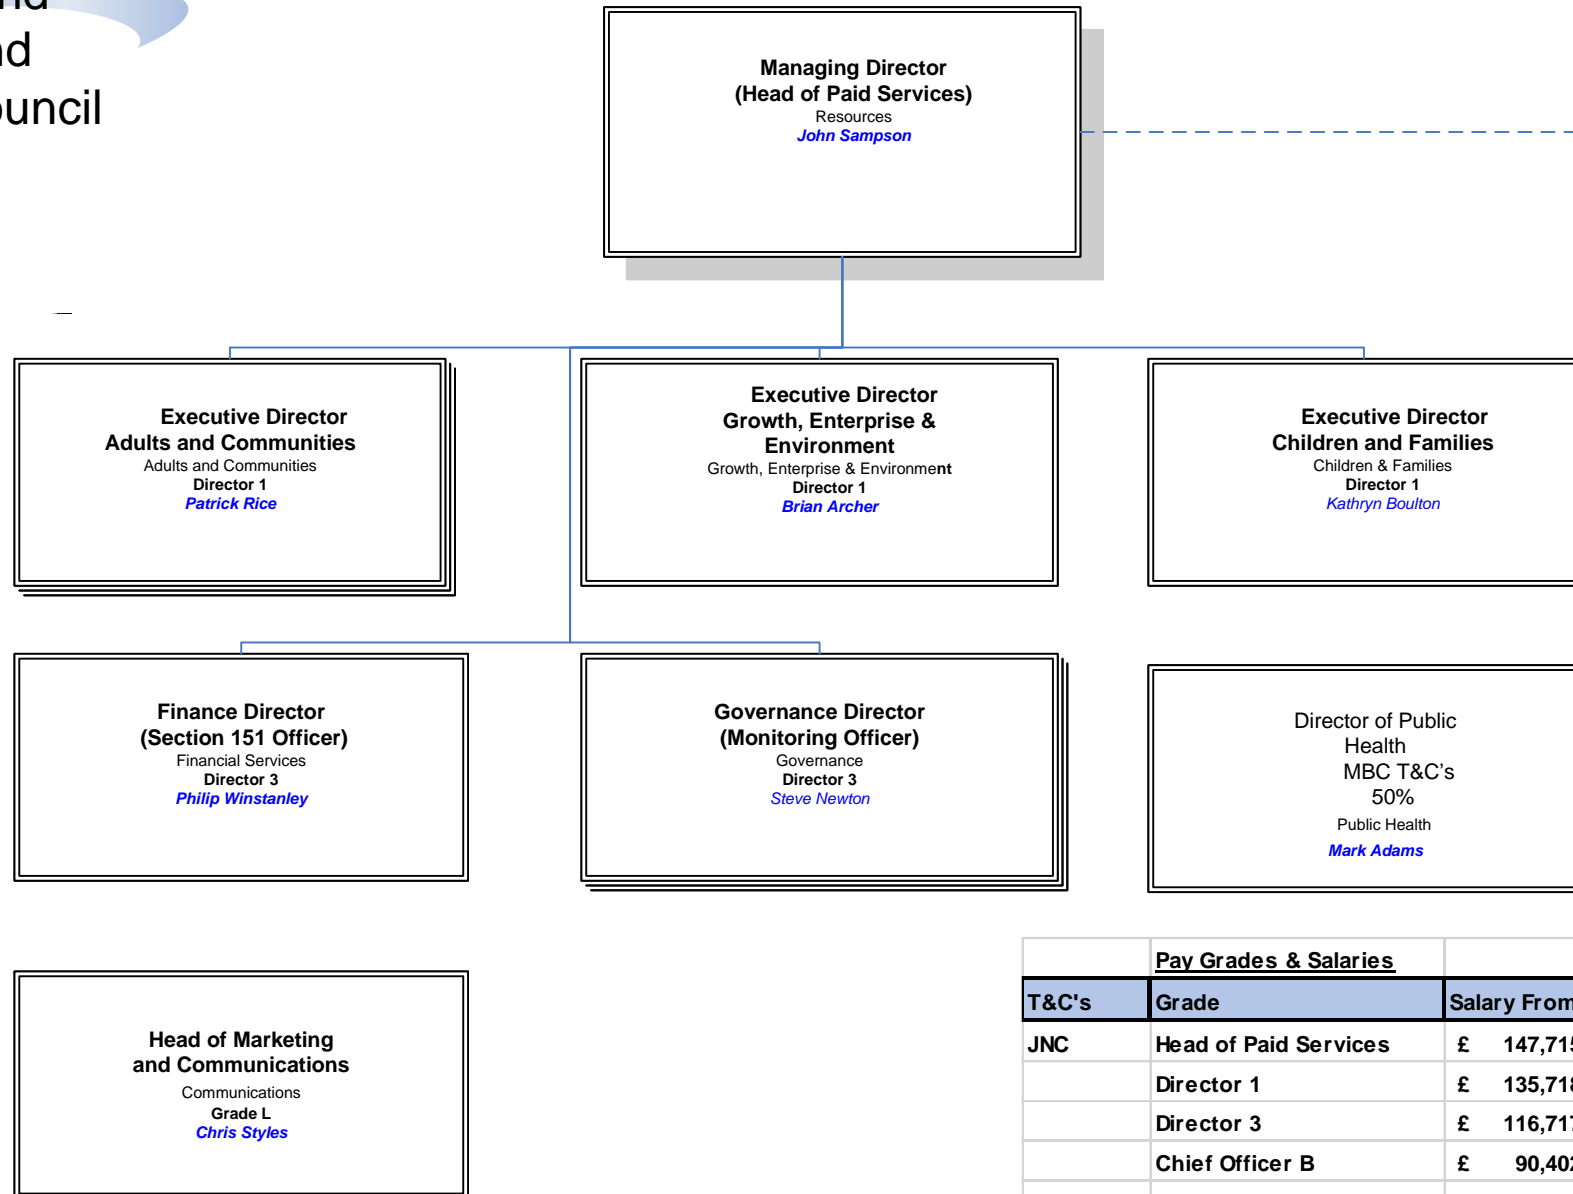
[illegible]nd
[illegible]d
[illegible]uncil

Managing Director
(Head of Paid Services)
Resources
John Sampson

Executive Director
Adults and Communities
Adults and Communities
Director 1
Patrick Rice

Executive Director
Growth, Enterprise & Environment
Growth, Enterprise & Environment
Director 1
Brian Archer

Executive Director
Children and Families
Children & Families
Director 1
Kathryn Boulton

Finance Director
(Section 151 Officer)
Financial Services
Director 3
Philip Winstanley

Governance Director
(Monitoring Officer)
Governance
Director 3
Steve Newton

Director of Public Health
MBC T&C's
50%
Public Health
Mark Adams

Head of Marketing and Communications
Communications
Grade L
Chris Styles

| | Pay Grades & Salaries | |
|---|---|---|
| T&C's | Grade | Salary From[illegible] |
| JNC | Head of Paid Services | £ 147,71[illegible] |
| | Director 1 | £ 135,71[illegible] |
| | Director 3 | £ 116,71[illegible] |
| | Chief Officer B | £ 90,40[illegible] |